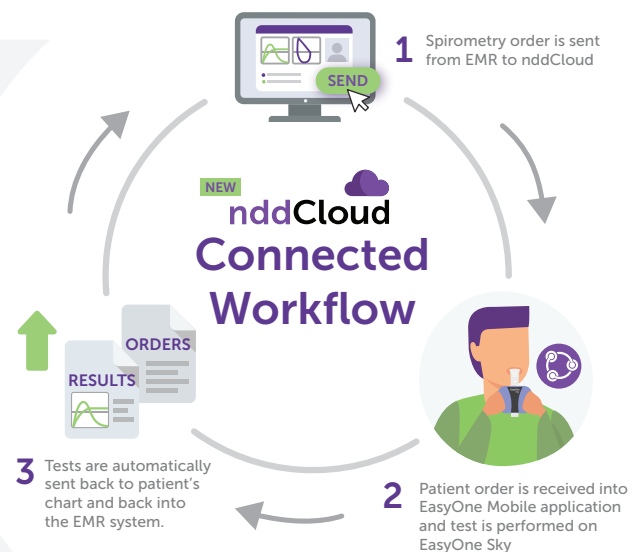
SEND

1 Spirometry order is sent from EMR to nddCloud

NEW
nddCloud
Connected Workflow

ORDERS
RESULTS

3 Tests are automatically sent back to patient's chart and back into the EMR system.

2 Patient order is received into EasyOne Mobile application and test is performed on EasyOne Sky